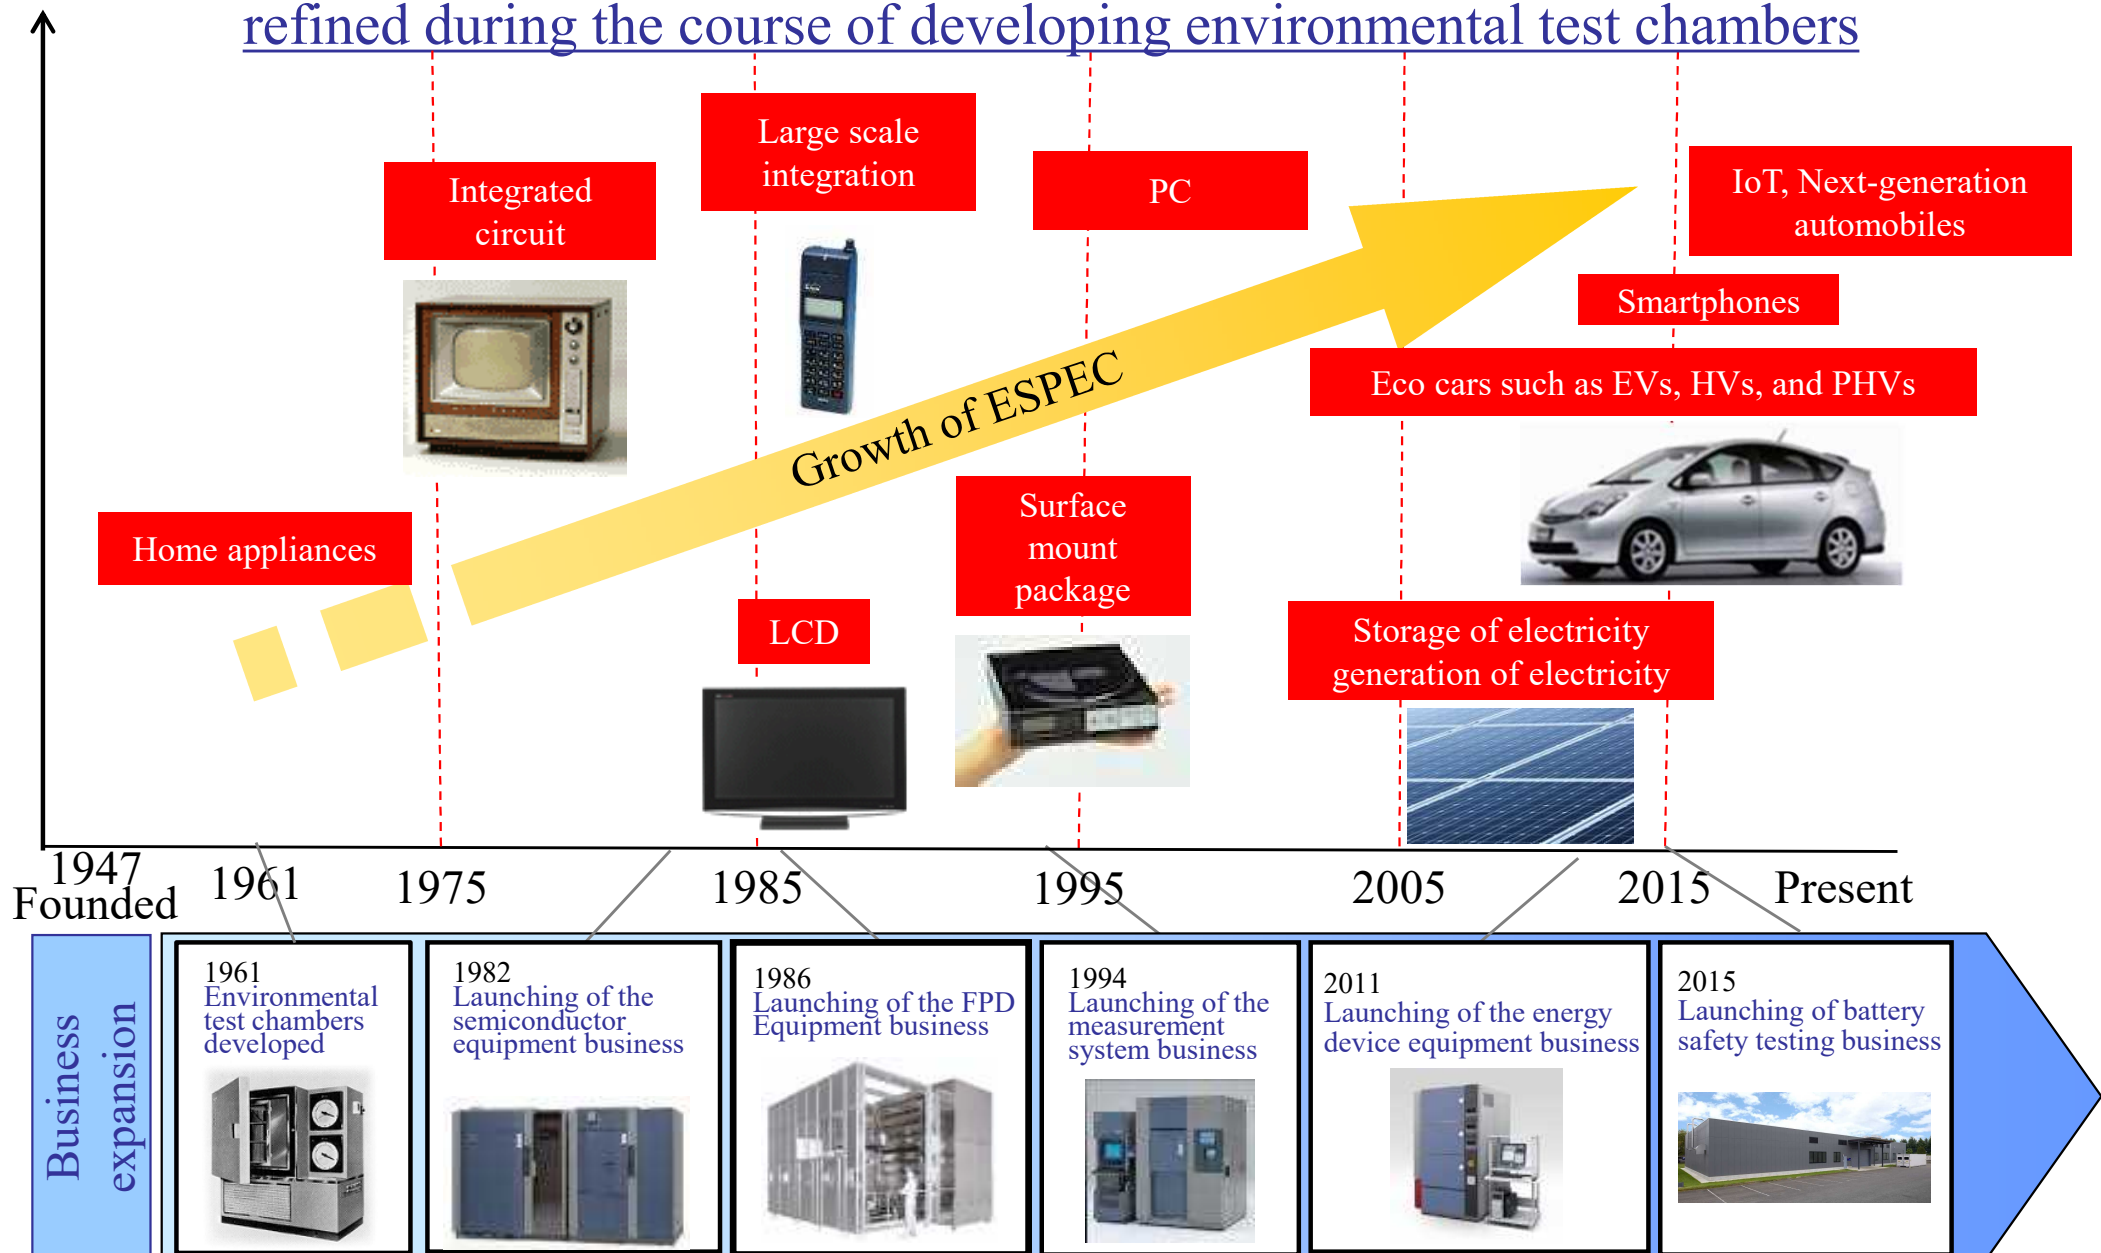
refined during the course of developing environmental test chambers

Integrated circuit

Large scale integration

PC

IoT, Next-generation automobiles

Smartphones

Eco cars such as EVs, HVs, and PHVs

Growth of ESPEC

Home appliances

Surface mount package

LCD

Storage of electricity generation of electricity

1947 Founded

1961

1975

1985

1995

2005

2015

Present

Business expansion

1961
Environmental test chambers developed

1982
Launching of the semiconductor equipment business

1986
Launching of the FPD Equipment business

1994
Launching of the measurement system business

2011
Launching of the energy device equipment business

2015
Launching of battery safety testing business